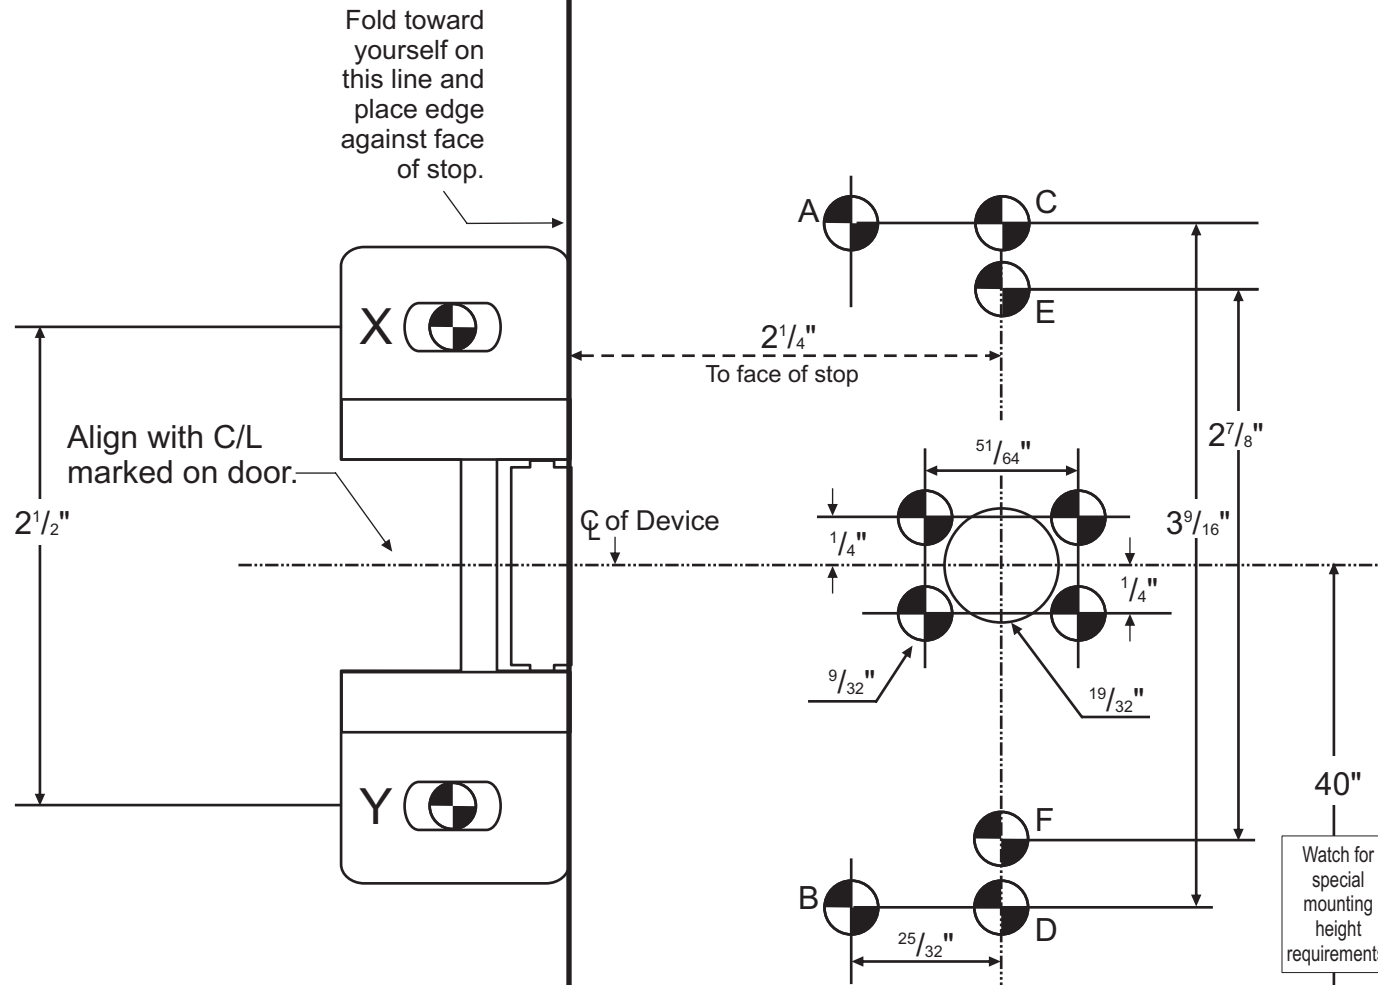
Fold toward yourself on this line and place edge against face of stop.

A

C

E

X

$2^1/_4$"

To face of stop

$2^7/_8$"

Align with C/L marked on door.

$^{51}/_{64}$"

$2^1/_2$"

℄ of Device

$^1/_4$"

$3^9/_{16}$"

$^1/_4$"

$^9/_{32}$"

$^{19}/_{32}$"

40"

Y

F

Watch for special mounting height requirement

B

D

$^{25}/_{32}$"